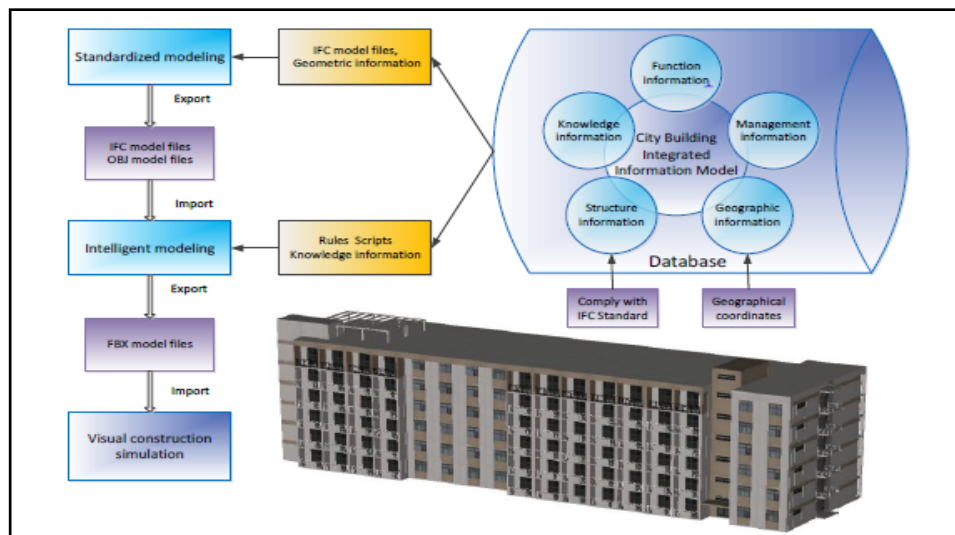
Standardized modeling

IFC model files, Geometric information

Export

IFC model files
OBJ model files

Import

Intelligent modeling

Rules Scripts
Knowledge information

Export

FBX model files

Import

Visual construction simulation

Function information

Knowledge information

Management information

City Building Integrated Information Model

Structure information

Geographic information

Database

Comply with IFC Standard

Geographical coordinates